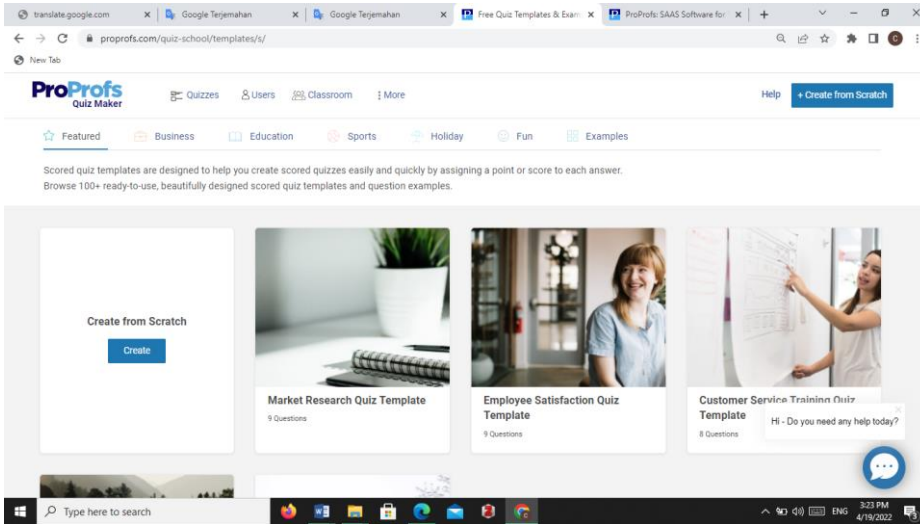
translate.google.com ×
Google Terjemahan ×
Google Terjemahan ×
Free Quiz Templates & Exam ×
ProProfs: SAAS Software for ×
+

proprofs.com/quiz-school/templates/s/

New Tab

ProProfs Quiz Maker
Quizzes
Users
Classroom
More
Help
+ Create from Scratch

Featured
Business
Education
Sports
Holiday
Fun
Examples

Scored quiz templates are designed to help you create scored quizzes easily and quickly by assigning a point or score to each answer. Browse 100+ ready-to-use, beautifully designed scored quiz templates and question examples.

Create from Scratch
Create

Market Research Quiz Template
9 Questions

Employee Satisfaction Quiz Template
9 Questions

Customer Service Training Quiz Template
8 Questions

Hi - Do you need any help today?

Type here to search
ENG
3:23 PM
4/19/2022